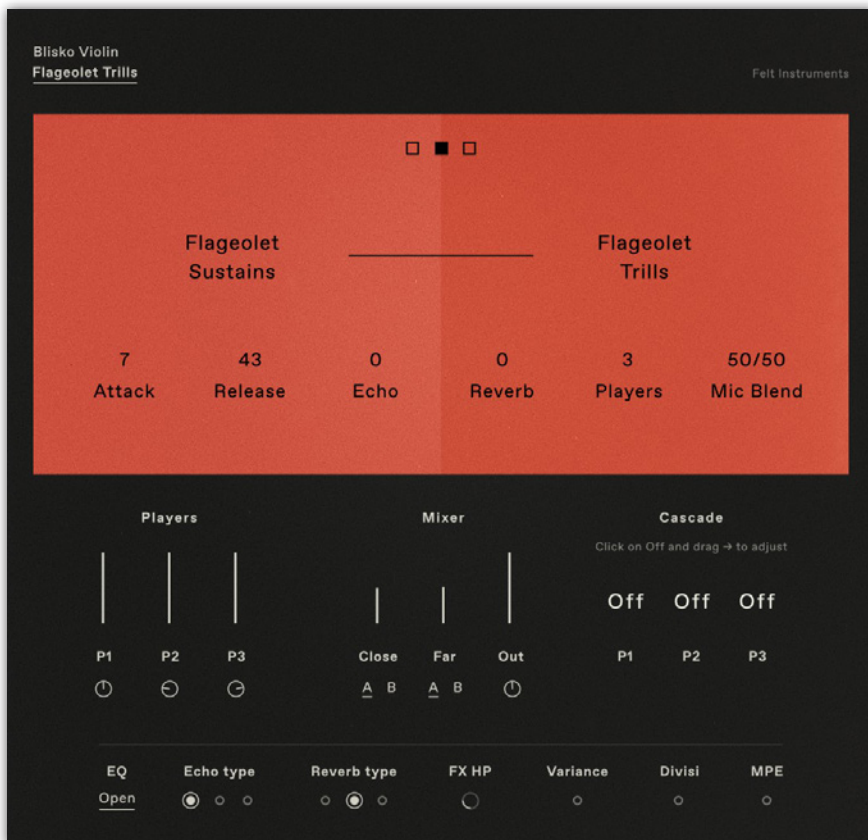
Blisko Violin
Flageolet Trills

Felt Instruments

Flageolet Sustains

Flageolet Trills

7
Attack

43
Release

0
Echo

0
Reverb

3
Players

50/50
Mic Blend

Players

P1 P2 P3

Mixer

Close Far Out

A B A B

Cascade

Click on Off and drag → to adjust

Off Off Off

P1 P2 P3

EQ
Open

Echo type

Reverb type

FX HP

Variance

Divisi

MPE